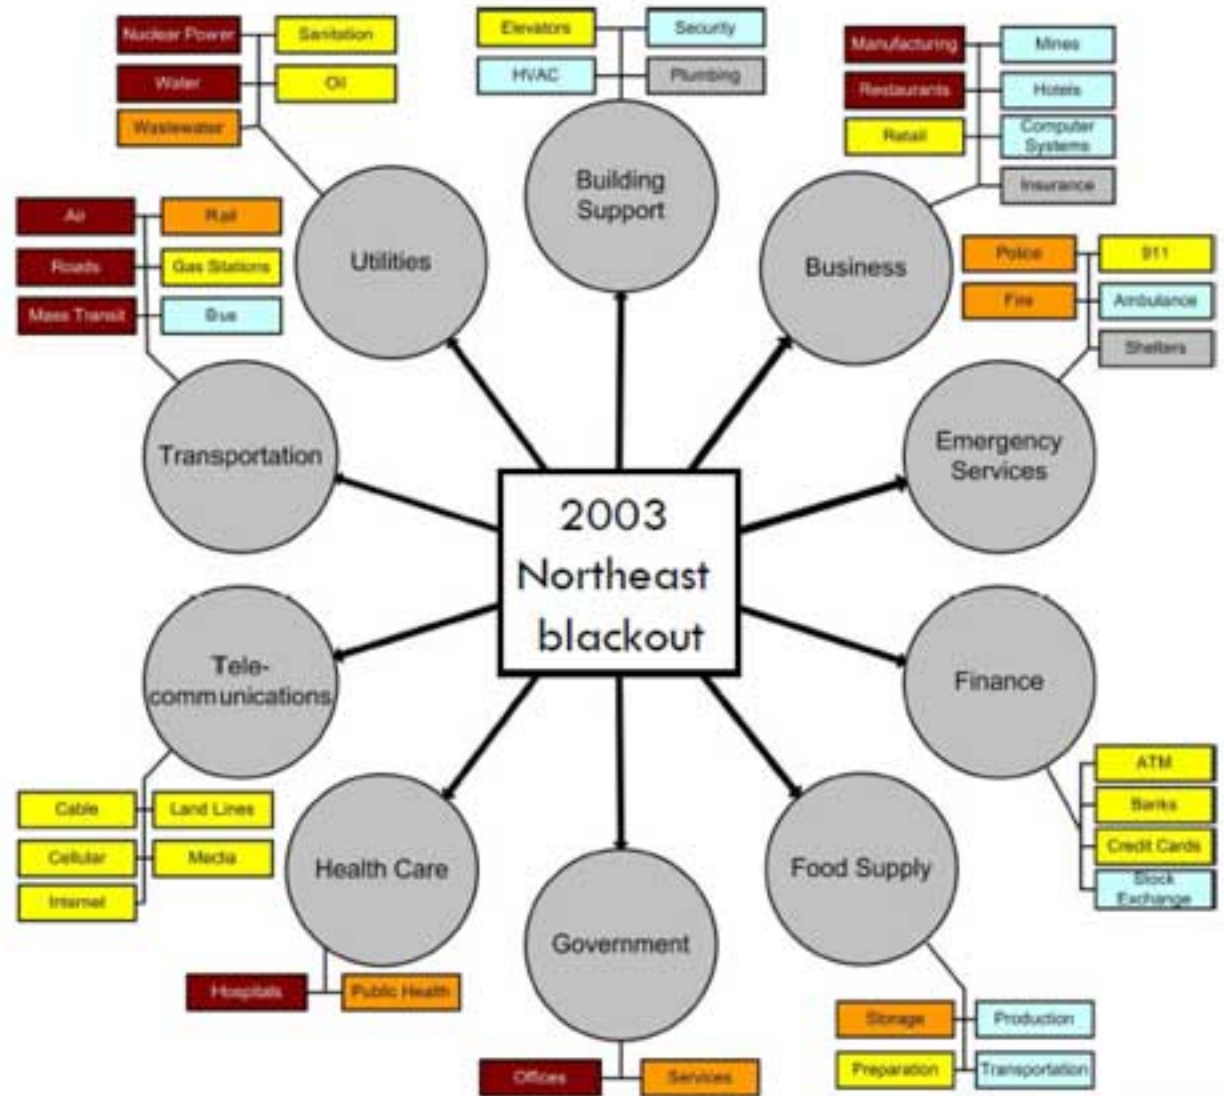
Nuclear Power
Sanitation
Water
Oil
Wastewater
Utilities

Elevators
Security
HVAC
Plumbing
Building Support

Manufacturing
Mines
Restaurants
Hotels
Retail
Computer Systems
Insurance
Business

Air
Rail
Roads
Gas Stations
Mass Transit
Bus
Transportation

Police
911
Fire
Ambulance
Shelters
Emergency Services

2003 Northeast blackout

Tele-communications
Cable
Land Lines
Cellular
Media
Internet

Finance
ATM
Banks
Credit Cards
Stock Exchange

Health Care
Hospitals
Public Health

Government
Offices
Services

Food Supply
Storage
Production
Preparation
Transportation